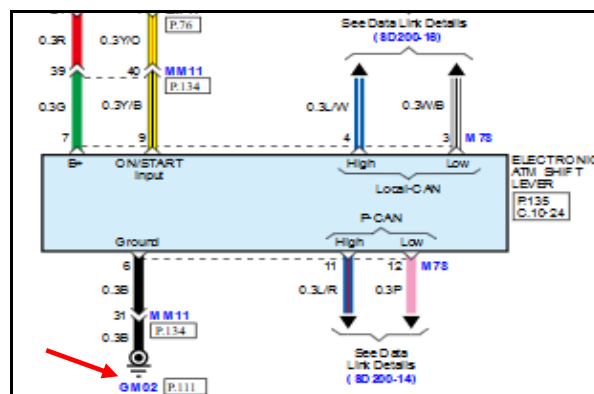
P.76

See Data Link Details
(8D200-16)

0.3R
0.3Y/O
39
40
MM11
P.134
0.3G
0.3Y/B
0.3L/W
0.3W/B
7
9
4
3
M78

B+
ON/START Input
High
Low
Local-CAN
ELECTRONIC ATM SHIFT LEVER
P135
C.10-24

P-CAN
Ground
High
Low
6
11
12
M78
0.3B
0.3L/R
0.3P
31
MM11
P.134
0.3B

See Data Link Details
(8D200-14)

GM02
P.111